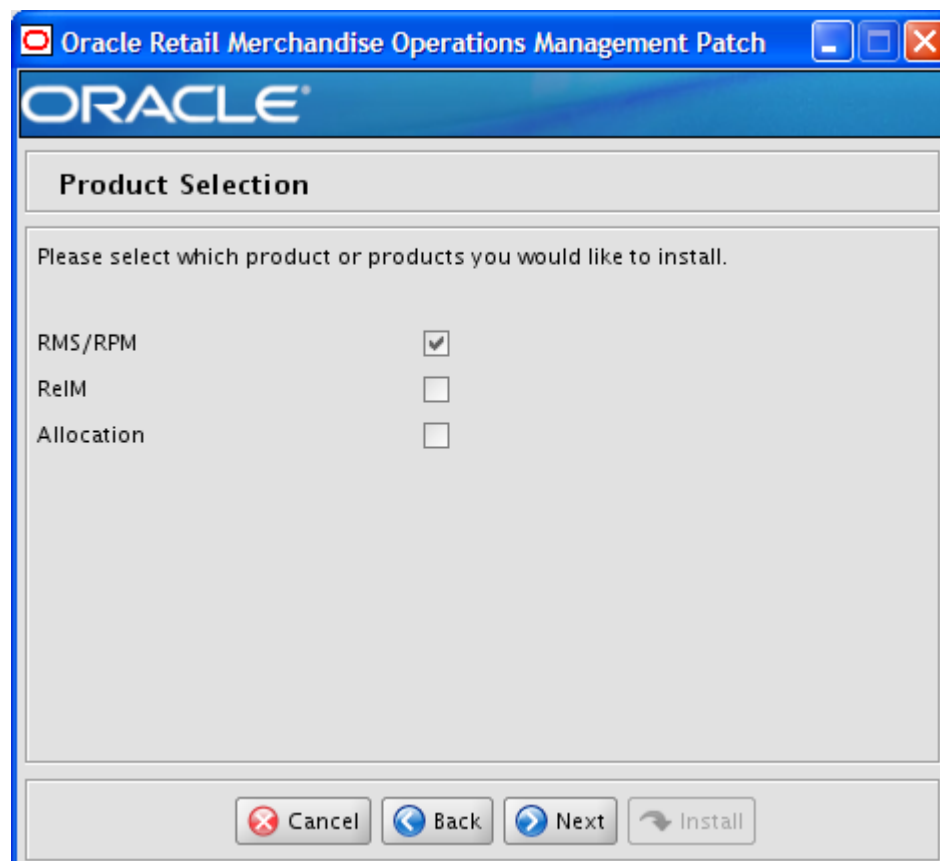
Oracle Retail Merchandise Operations Management Patch

ORACLE

Product Selection

Please select which product or products you would like to install.

RMS/RPM

ReIM

Allocation

Cancel Back Next Install